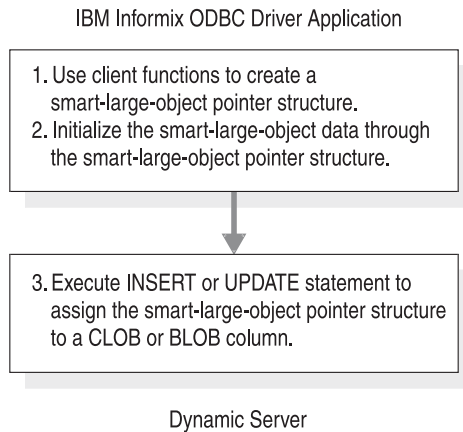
IBM Informix ODBC Driver Application

1. Use client functions to create a smart-large-object pointer structure.
2. Initialize the smart-large-object data through the smart-large-object pointer structure.

3. Execute INSERT or UPDATE statement to assign the smart-large-object pointer structure to a CLOB or BLOB column.

Dynamic Server